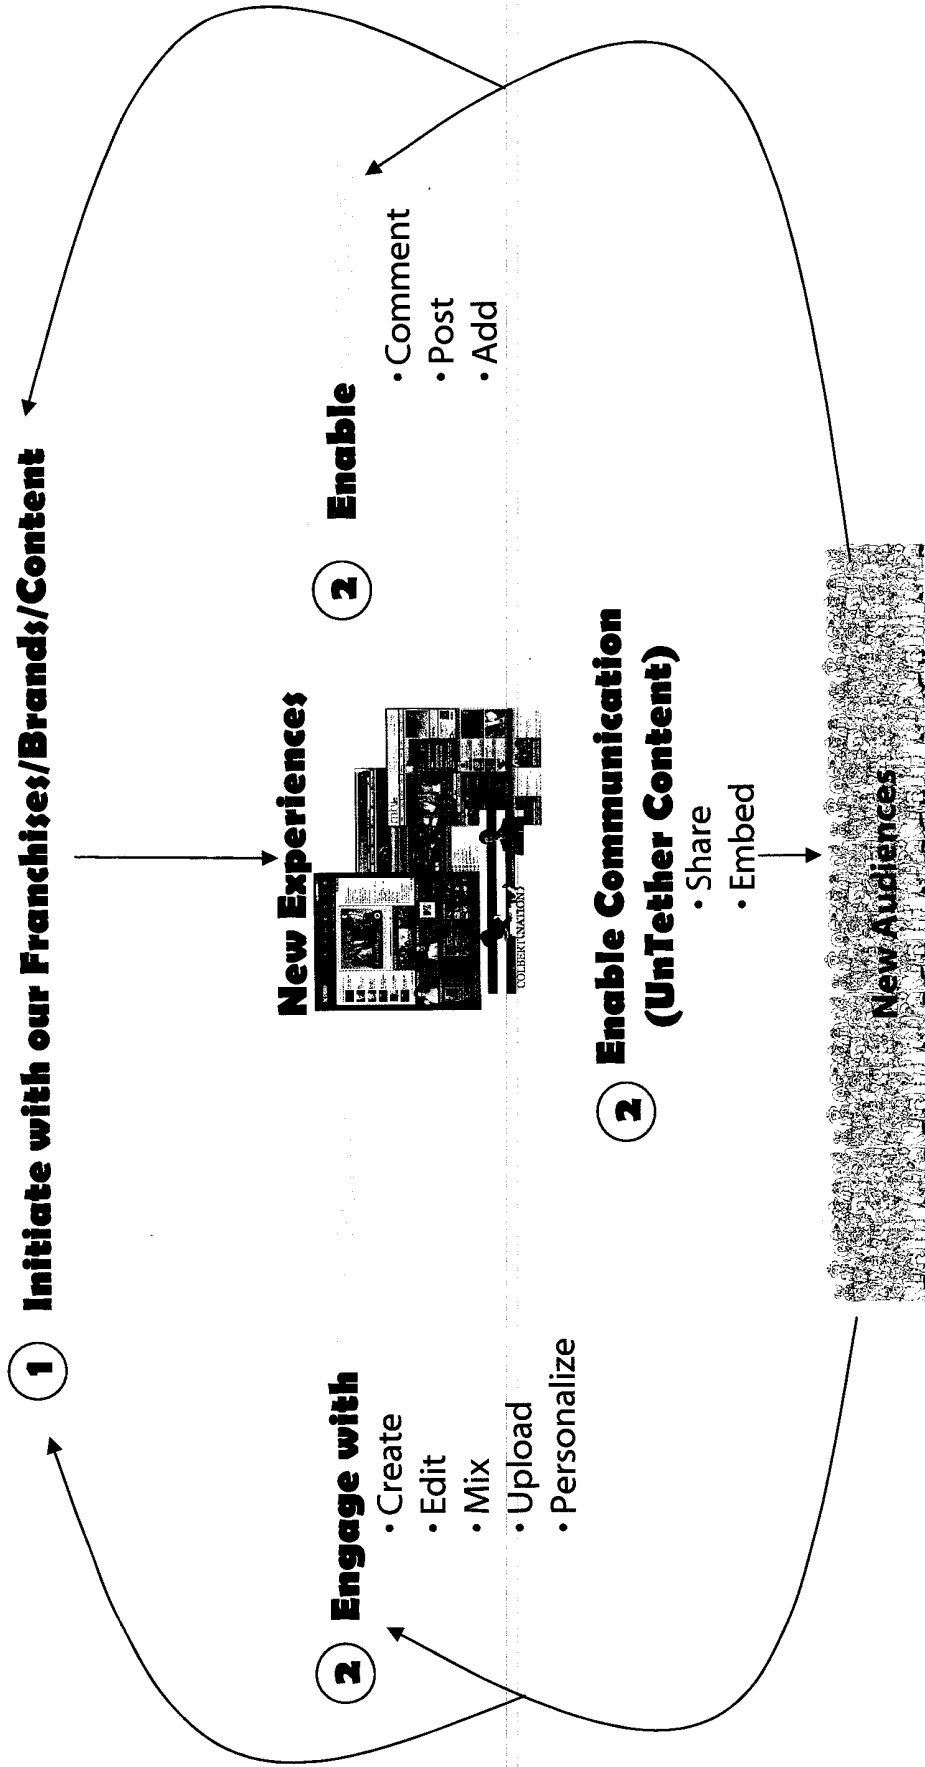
1 Initiate with our Franchises/Brands/Content

New Experiences

COLBERT NATION

2 Enable
· Comment
· Post
· Add

2 Engage with
· Create
· Edit
· Mix
· Upload
· Personalize

2 Enable Communication (UnTether Content)
· Share
· Embed

New Audiences